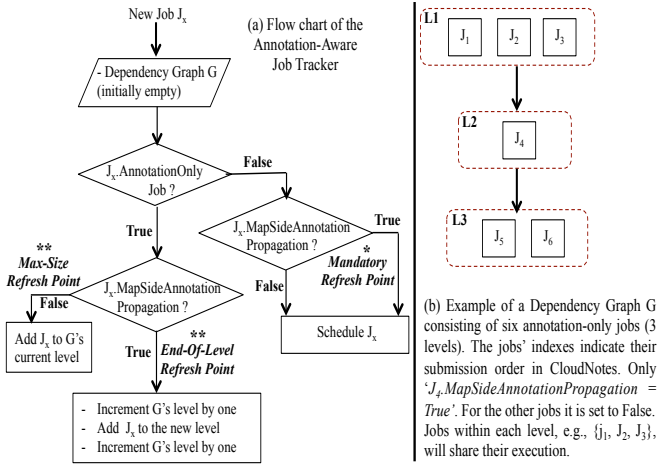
New Job $J_x$

(a) Flow chart of the Annotation-Aware Job Tracker

- Dependency Graph G (initially empty)

$J_x$.AnnotationOnly Job ?

False

True

$J_x$.MapSideAnnotation Propagation ?

True

* Mandatory Refresh Point

False

** Max-Size Refresh Point

False

$J_x$.MapSideAnnotation Propagation ?

Add $J_x$ to G's current level

** End-Of-Level Refresh Point

True

Schedule $J_x$

- Increment G's level by one
- Add $J_x$ to the new level
- Increment G's level by one

L1

$J_1$ $J_2$ $J_3$

L2

$J_4$

L3

$J_5$ $J_6$

(b) Example of a Dependency Graph G consisting of six annotation-only jobs (3 levels). The jobs' indexes indicate their submission order in CloudNotes. Only '$J_4$.MapSideAnnotationPropagation = True'. For the other jobs it is set to False. Jobs within each level, e.g., {$j_1$, $J_2$, $J_3$}, will share their execution.